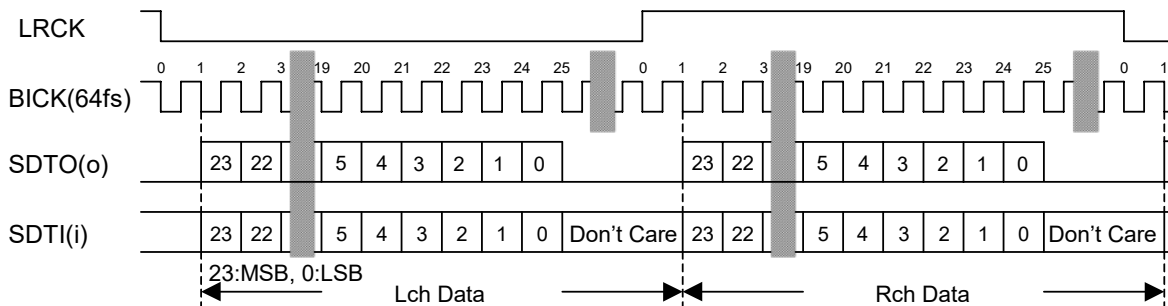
LRCK

0 1 2 3 19 20 21 22 23 24 25 0 1 2 3 19 20 21 22 23 24 25 0 1

BICK(64fs)

SDTO(o) 23 22 5 4 3 2 1 0 23 22 5 4 3 2 1 0

SDTI(i) 23 22 5 4 3 2 1 0 Don't Care 23 22 5 4 3 2 1 0 Don't Care

23:MSB, 0:LSB

Lch Data

Rch Data